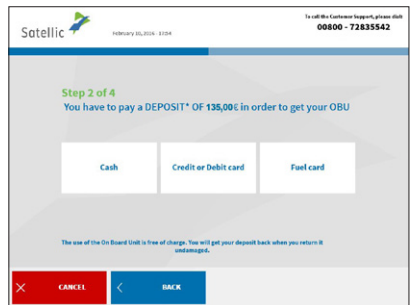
Satellic

February 10, 2016 - 17:04

To call the Customer Support, please dial:
00800 - 72835542

Step 2 of 4
You have to pay a DEPOSIT* OF 135,00€ in order to get your OBU

Cash

Credit or Debit card

Fuel card

The use of the On Board Unit is free of charge. You will get your deposit back when you return it undamaged.

CANCEL

BACK